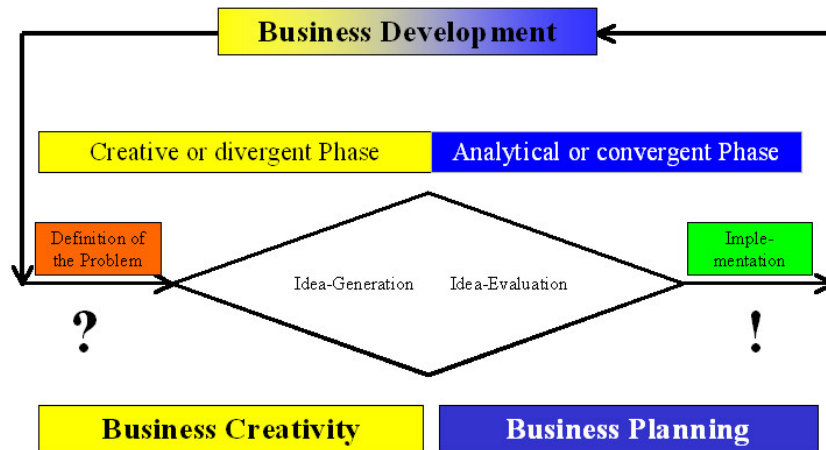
Business Development

Creative or divergent Phase

Analytical or convergent Phase

Definition of the Problem

Idea-Generation

Idea-Evaluation

Implementation

?

!

Business Creativity

Business Planning